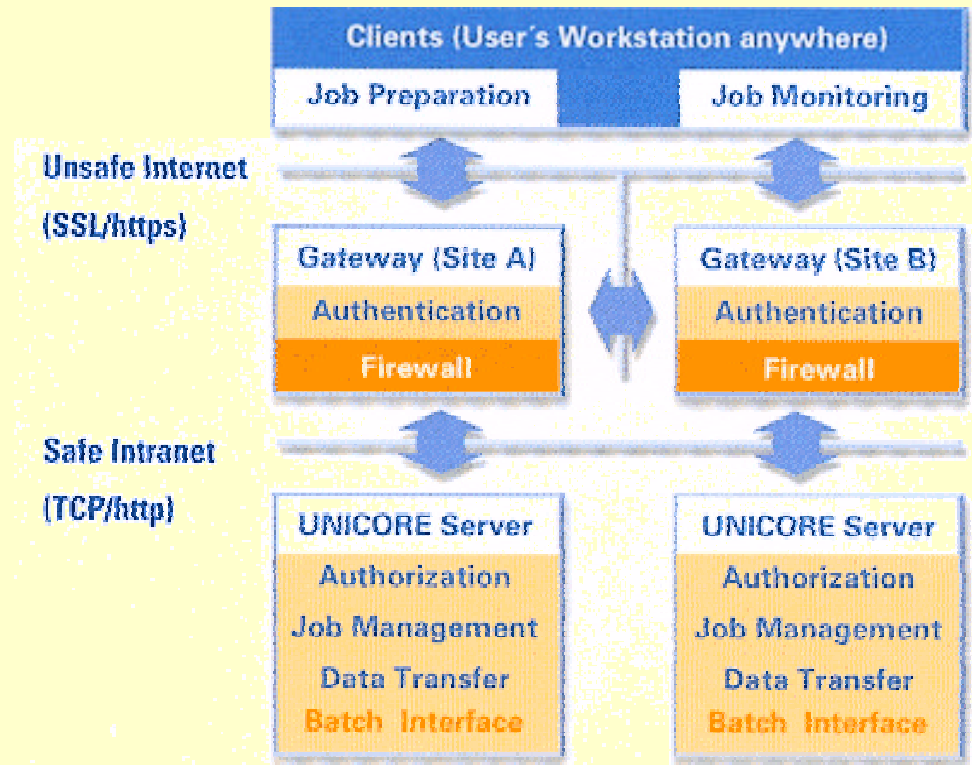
Clients (User´s Workstation anywhere)

Job Preparation

Job Monitoring

Unsafe Internet (SSL/https)

Gateway (Site A)

Authentication

Firewall

Gateway (Site B)

Authentication

Firewall

Safe Intranet (TCP/http)

UNICORE Server

Authorization

Job Management

Data Transfer

Batch Interface

UNICORE Server

Authorization

Job Management

Data Transfer

Batch Interface